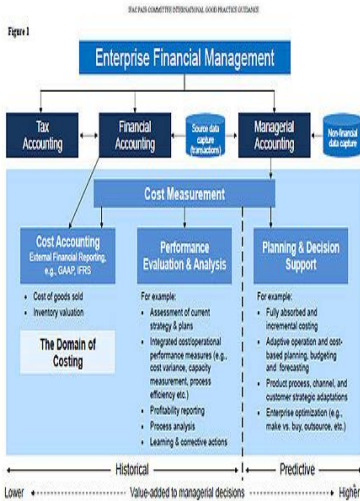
IFAC PAIB COMMITTEE INTERNATIONAL GOOD PRACTICE GUIDANCE

Figure 1

Enterprise Financial Management

Tax Accounting

Financial Accounting

Source data capture (transactions)

Managerial Accounting

Non-financial data capture

Cost Measurement

Cost Accounting
External Financial Reporting, e.g., GAAP, IFRS

• Cost of goods sold
• Inventory valuation

The Domain of Costing

Performance Evaluation & Analysis

For example:
• Assessment of current strategy & plans
• Integrated cost/operational performance measures (e.g., cost variance, capacity measurement, process efficiency etc.)
• Profitability reporting
• Process analysis
• Learning & corrective actions

Planning & Decision Support

For example:
• Fully absorbed and incremental costing
• Adaptive operation and cost-based planning, budgeting and forecasting
• Product process, channel, and customer strategic adaptations
• Enterprise optimization (e.g., make vs. buy, outsource, etc.)

Historical

Predictive

Lower

Value-added to managerial decisions

Higher